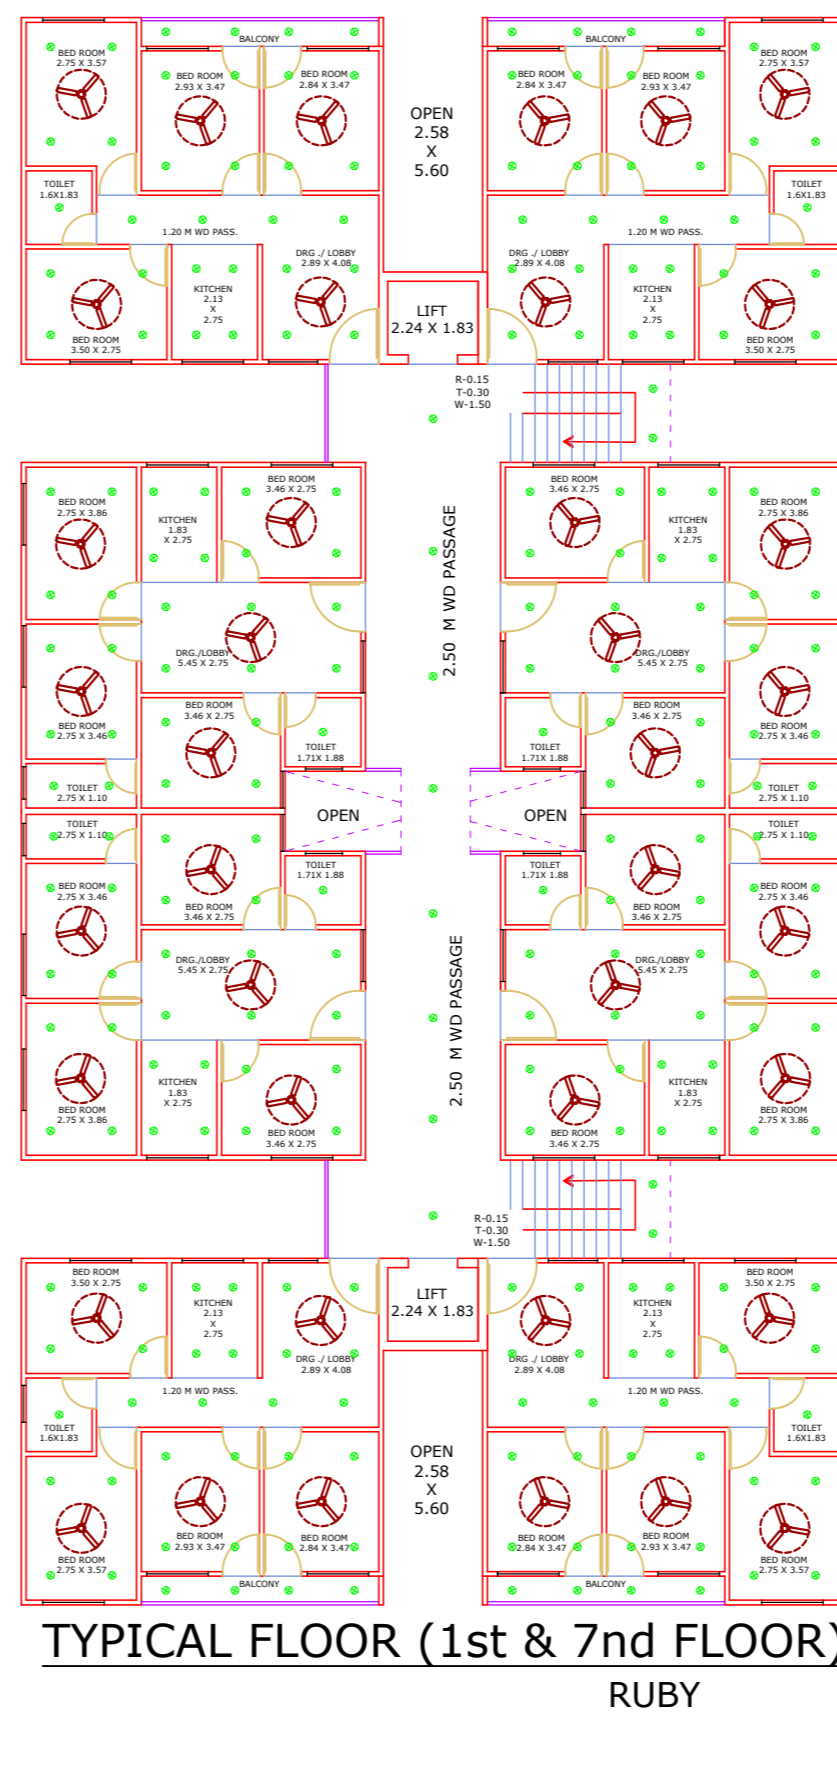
BALCONY
BED ROOM
2.75 X 3.57
BED ROOM
2.93 X 3.47
BED ROOM
2.84 X 3.47
OPEN
2.58
X
5.60
BALCONY
BED ROOM
2.84 X 3.47
BED ROOM
2.93 X 3.47
BED ROOM
2.75 X 3.57
TOILET
1.6X1.83
1.20 M WD PASS.
1.20 M WD PASS.
TOILET
1.6X1.83
DRG ./ LOBBY
2.89 X 4.08
DRG ./ LOBBY
2.89 X 4.08
KITCHEN
2.13
X
2.75
LIFT
2.24 X 1.83
KITCHEN
2.13
X
2.75
BED ROOM
3.50 X 2.75
BED ROOM
3.50 X 2.75
R-0.15
T-0.30
W-1.50
BED ROOM
2.75 X 3.86
KITCHEN
1.83
X 2.75
BED ROOM
3.46 X 2.75
2.50 M WD PASSAGE
BED ROOM
3.46 X 2.75
KITCHEN
1.83
X 2.75
BED ROOM
2.75 X 3.86
DRG./LOBBY
5.45 X 2.75
DRG./LOBBY
5.45 X 2.75
BED ROOM
2.75 X 3.46
BED ROOM
3.46 X 2.75
TOILET
1.71X 1.88
TOILET
1.71X 1.88
BED ROOM
3.46 X 2.75
BED ROOM
2.75 X 3.46
TOILET
2.75 X 1.10
OPEN
OPEN
TOILET
2.75 X 1.10
TOILET
2.75 X 1.10
TOILET
1.71X 1.88
TOILET
1.71X 1.88
TOILET
2.75 X 1.10
BED ROOM
2.75 X 3.46
BED ROOM
3.46 X 2.75
BED ROOM
3.46 X 2.75
BED ROOM
2.75 X 3.46
DRG./LOBBY
5.45 X 2.75
2.50 M WD PASSAGE
DRG./LOBBY
5.45 X 2.75
KITCHEN
1.83
X 2.75
KITCHEN
1.83
X 2.75
BED ROOM
2.75 X 3.86
BED ROOM
3.46 X 2.75
BED ROOM
3.46 X 2.75
BED ROOM
2.75 X 3.86
R-0.15
T-0.30
W-1.50
BED ROOM
3.50 X 2.75
KITCHEN
2.13
X
2.75
LIFT
2.24 X 1.83
KITCHEN
2.13
X
2.75
BED ROOM
3.50 X 2.75
DRG ./ LOBBY
2.89 X 4.08
DRG ./ LOBBY
2.89 X 4.08
1.20 M WD PASS.
1.20 M WD PASS.
TOILET
1.6X1.83
TOILET
1.6X1.83
OPEN
2.58
X
5.60
BED ROOM
2.93 X 3.47
BED ROOM
2.84 X 3.47
BED ROOM
2.84 X 3.47
BED ROOM
2.93 X 3.47
BED ROOM
2.75 X 3.57
BED ROOM
2.75 X 3.57
BALCONY
BALCONY
TYPICAL FLOOR (1st & 7nd FLOOR)
RUBY